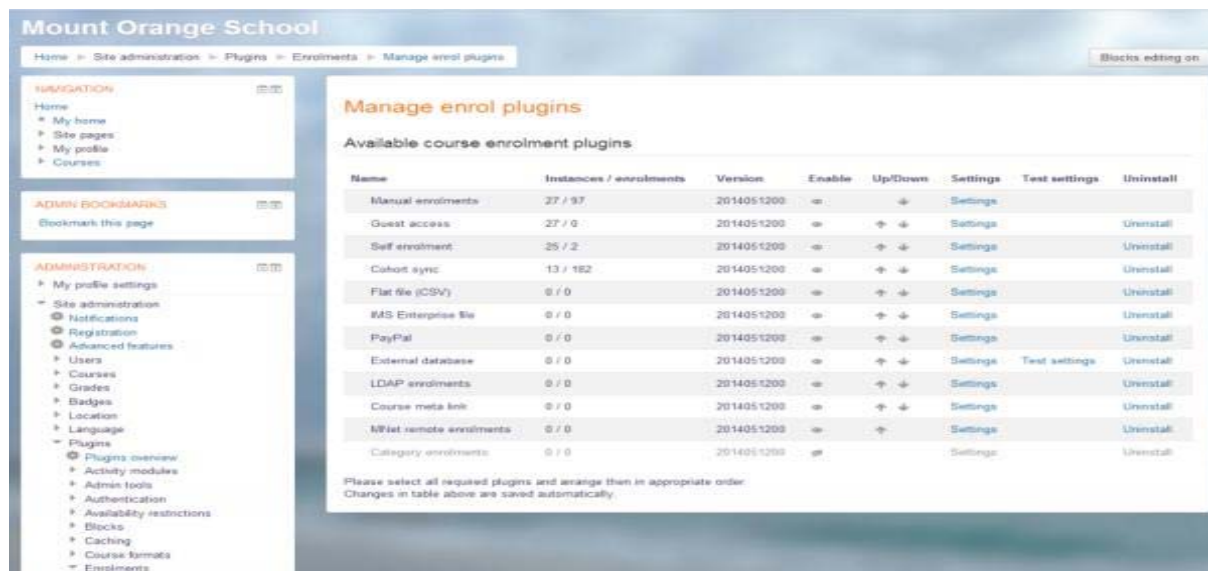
Mount Orange School

Home ► Site administration ► Plugins ► Enrolments ► Manage enrol plugins

Blocks editing on

NAVIGATION
Home
My home
Site pages
My profile
Courses

ADMIN BOOKMARKS
Bookmark this page

ADMINISTRATION
My profile settings
Site administration
Notifications
Registration
Advanced features
Users
Courses
Grades
Badges
Location
Language
Plugins
Plugins overview
Activity modules
Admin tools
Authentication
Availability restrictions
Blocks
Caching
Course formats
Enrolments

Manage enrol plugins

Available course enrolment plugins

| Name | Instances / enrolments | Version | Enable | Up/Down | Settings | Test settings | Uninstall |
|---|---|---|---|---|---|---|---|
| Manual enrolments | 27 / 97 | 2014051200 | | | Settings | | |
| Guest access | 27 / 0 | 2014051200 | | | Settings | | Uninstall |
| Self enrolment | 25 / 2 | 2014051200 | | | Settings | | Uninstall |
| Cohort sync | 13 / 182 | 2014051200 | | | Settings | | Uninstall |
| Flat file (CSV) | 0 / 0 | 2014051200 | | | Settings | | Uninstall |
| IMS Enterprise file | 0 / 0 | 2014051200 | | | Settings | | Uninstall |
| PayPal | 0 / 0 | 2014051200 | | | Settings | | Uninstall |
| External database | 0 / 0 | 2014051200 | | | Settings | Test settings | Uninstall |
| LDAP enrolments | 0 / 0 | 2014051200 | | | Settings | | Uninstall |
| Course meta link | 0 / 0 | 2014051200 | | | Settings | | Uninstall |
| MNet remote enrolments | 0 / 0 | 2014051200 | | | Settings | | Uninstall |
| Category enrolments | 0 / 0 | 2014051200 | | | Settings | | Uninstall |

Please select all required plugins and arrange then in appropriate order.
Changes in table above are saved automatically.